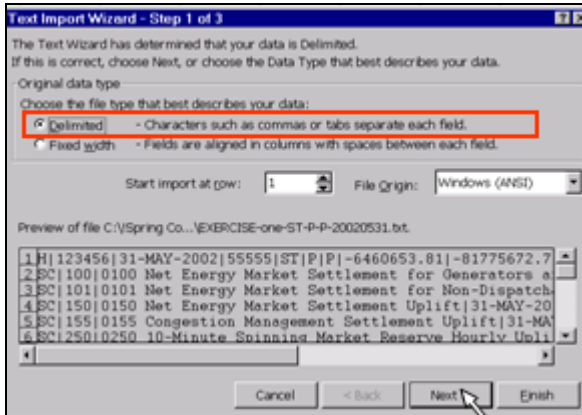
Text Import Wizard - Step 1 of 3

The Text Wizard has determined that your data is Delimited.
If this is correct, choose Next, or choose the Data Type that best describes your data.

Original data type
Choose the file type that best describes your data:
Delimited - Characters such as commas or tabs separate each field.
Fixed width - Fields are aligned in columns with spaces between each field.

Start import at row: 1
File Origin: Windows (ANSI)

Preview of file C:\Spring Co...\EXERCISE-one-ST-P-P-20020531.txt.

1 H|123456|31-MAY-2002|55555|ST|P|P|-6460653.81|-81775672.7
2 SC|100|0100 Net Energy Market Settlement for Generators a
3 SC|101|0101 Net Energy Market Settlement for Non-Dispatch
4 SC|150|0150 Net Energy Market Settlement Uplift|31-MAY-20
5 SC|155|0155 Congestion Management Settlement Uplift|31-MAY
6 SC|250|0250 10-Minute Spinning Market Reserve Hourly Upli

Cancel
< Back
Next >
Finish